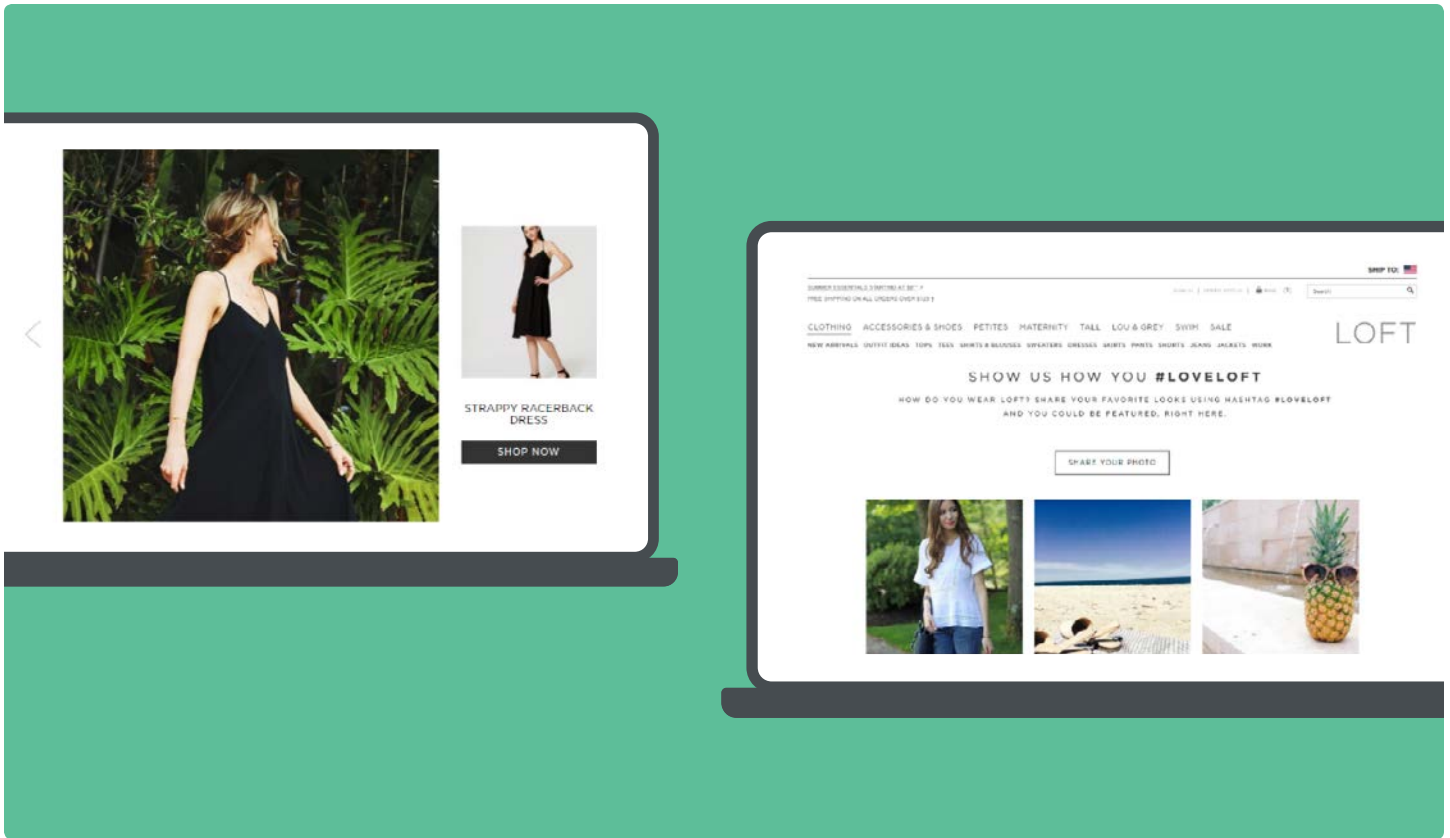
STRAPPY RACERBACK DRESS

SHOP NOW

SHIP TO:

SUMMER ESSENTIALS STARTING AT $5* >
FREE SHIPPING ON ALL ORDERS OVER $125 >

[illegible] | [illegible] | Bag (0)

Search

CLOTHING ACCESSORIES & SHOES PETITES MATERNITY TALL LOU & GREY SWIM SALE

NEW ARRIVALS OUTFIT IDEAS TOPS TEES SHIRTS & BLOUSES SWEATERS DRESSES SKIRTS PANTS SHORTS JEANS JACKETS WORK

LOFT

SHOW US HOW YOU #LOVELOFT

HOW DO YOU WEAR LOFT? SHARE YOUR FAVORITE LOOKS USING HASHTAG #LOVELOFT AND YOU COULD BE FEATURED, RIGHT HERE.

SHARE YOUR PHOTO